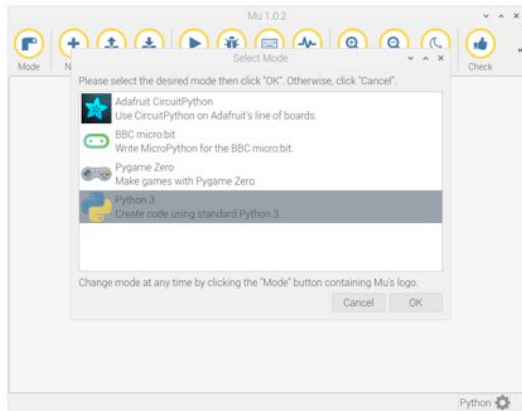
Mu 1.0.2

Mode

N

Check

Select Mode

Please select the desired mode then click "OK". Otherwise, click "Cancel".

Adafruit CircuitPython
Use CircuitPython on Adafruit's line of boards.

BBC micro:bit
Write MicroPython for the BBC micro:bit.

Pygame Zero
Make games with Pygame Zero.

Python 3
Create code using standard Python 3.

Change mode at any time by clicking the "Mode" button containing Mu's logo.

Cancel

OK

Python